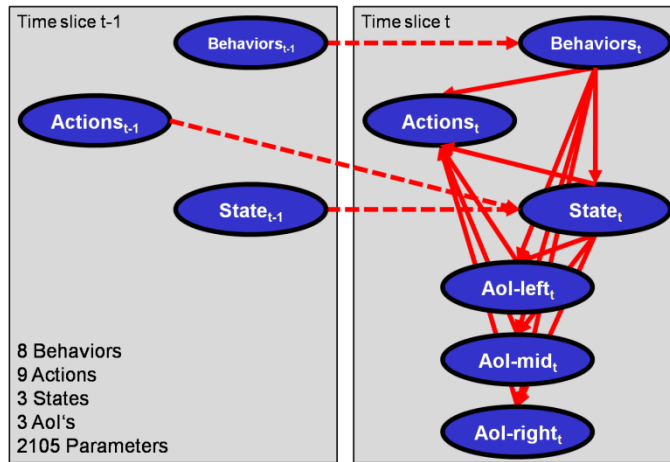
Time slice t-1

Behaviors$_{t-1}$

Actions$_{t-1}$

State$_{t-1}$

8 Behaviors
9 Actions
3 States
3 AoI‘s
2105 Parameters

Time slice t

Behaviors$_{t}$

Actions$_{t}$

State$_{t}$

AoI-left$_{t}$

AoI-mid$_{t}$

AoI-right$_{t}$